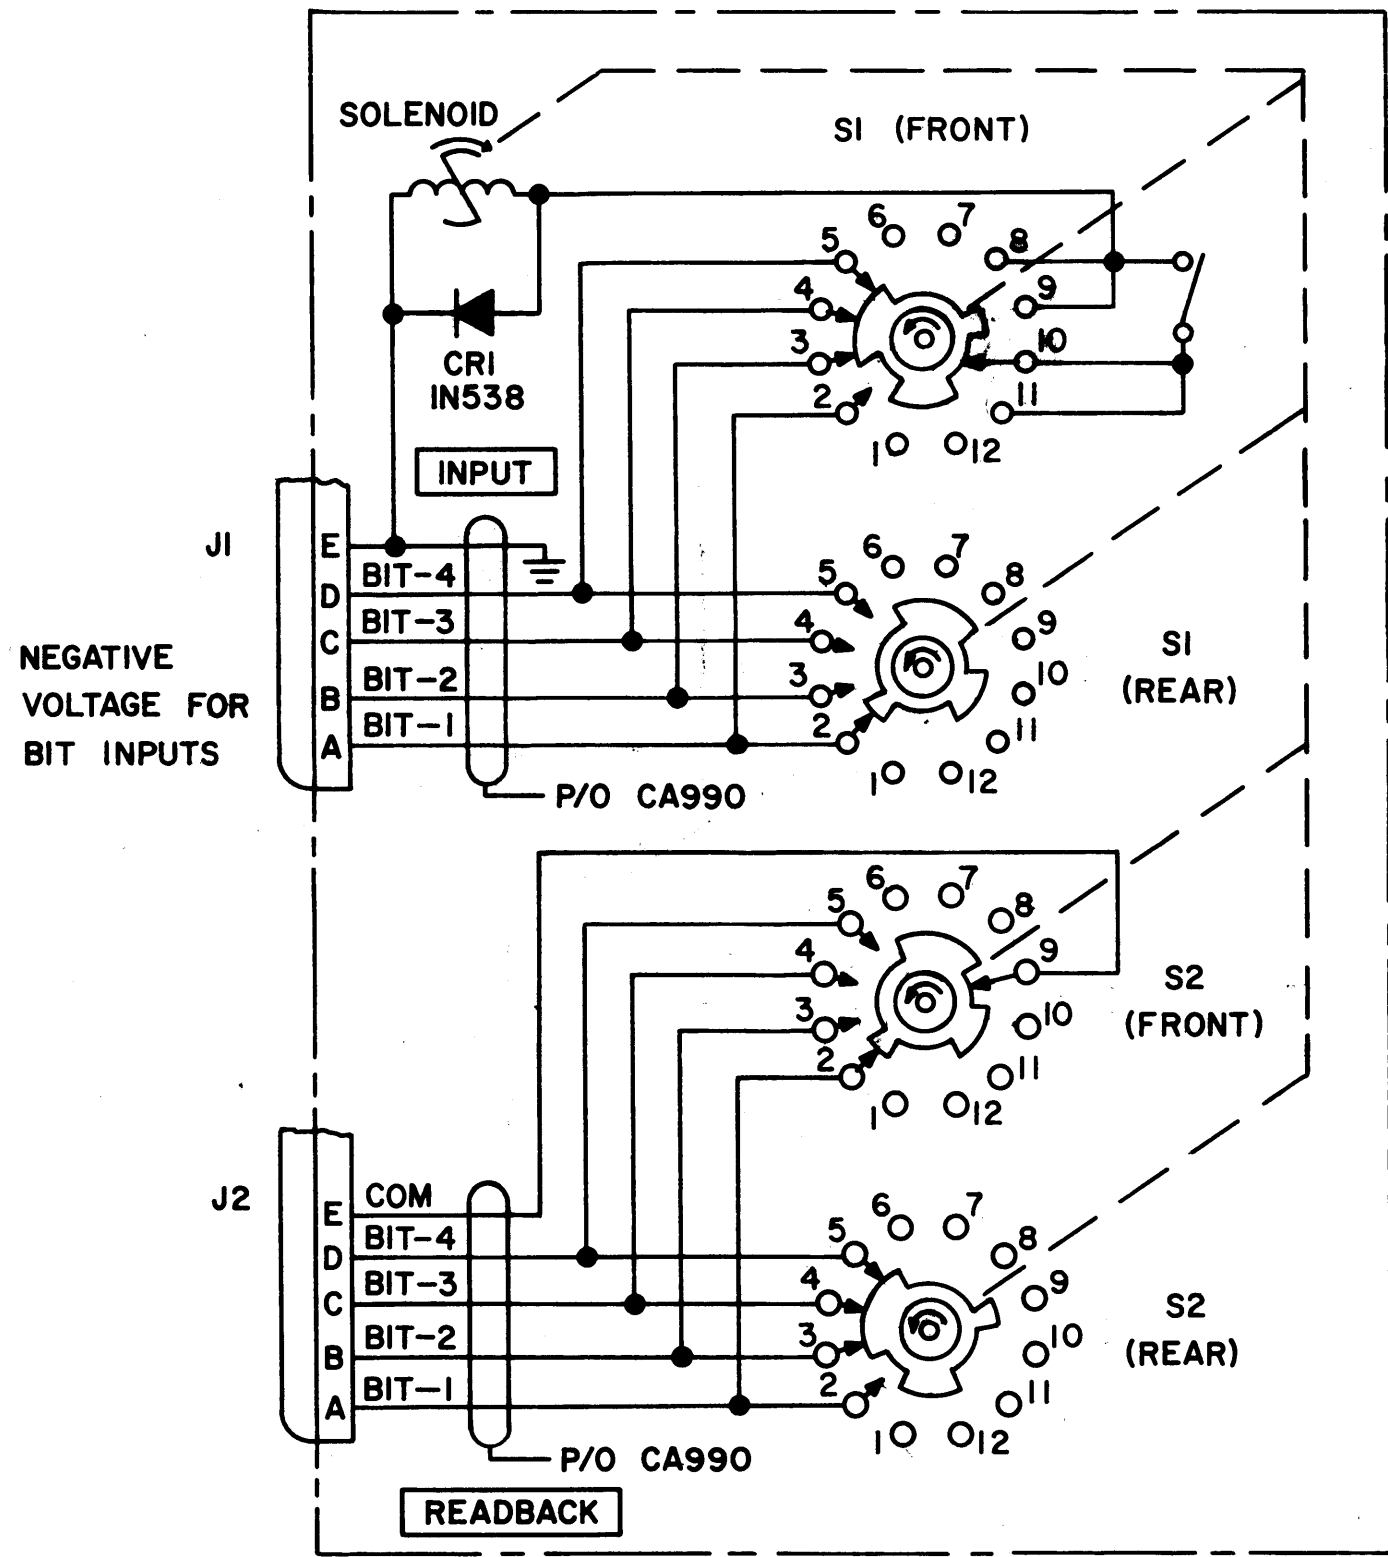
SOLENOID

SI (FRONT)

6 7
5 8
4 9
3 10
2 11
1 12

CRI
IN538

INPUT

JI

E
D BIT-4
C BIT-3
B BIT-2
A BIT-1

6 7
5 8
4 9
3 10
2 11
1 12

SI
(REAR)

NEGATIVE VOLTAGE FOR BIT INPUTS

P/O CA990

6 7
5 8
4 9
3 10
2 11
1 12

S2
(FRONT)

J2

E COM
D BIT-4
C BIT-3
B BIT-2
A BIT-1

6 7
5 8
4 9
3 10
2 11
1 12

S2
(REAR)

P/O CA990

READBACK